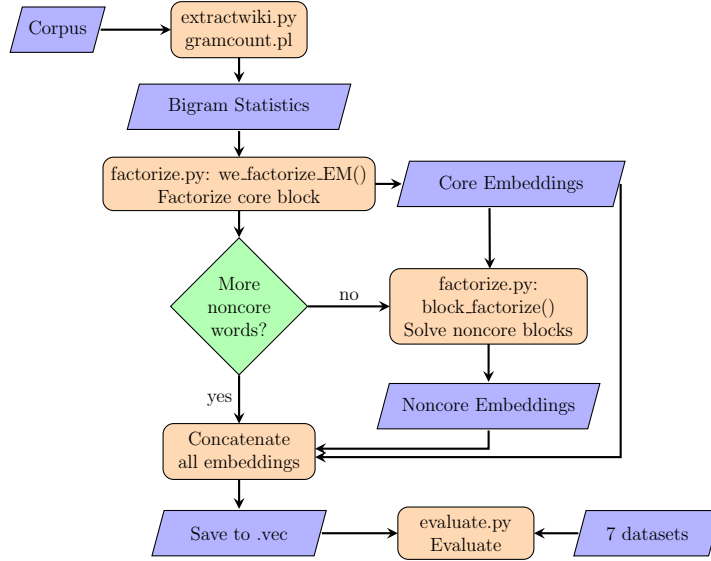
Corpus

extractwiki.py
gramcount.pl

Bigram Statistics

factorize.py: we_factorize_EM()
Factorize core block

Core Embeddings

More noncore words?

no

factorize.py:
block_factorize()
Solve noncore blocks

Noncore Embeddings

yes

Concatenate
all embeddings

Save to .vec

evaluate.py
Evaluate

7 datasets